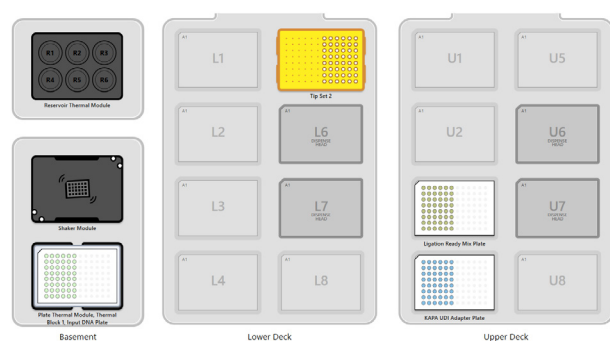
R1 R2 R3
R4 R5 R6

Reservoir Thermal Module

Shaker Module

Plate Thermal Module, Thermal Block 1, Input DNA Plate

Basement

A1
L1

Tip Set 2

A1
L2

A1
L6
DISPENSE HEAD

A1
L3

A1
L7
DISPENSE HEAD

A1
L4

A1
L8

Lower Deck

A1
U1

A1
U5

A1
U2

A1
U6
DISPENSE HEAD

Ligation Ready Mix Plate

A1
U7
DISPENSE HEAD

KAPA UDI Adapter Plate

A1
U8

Upper Deck